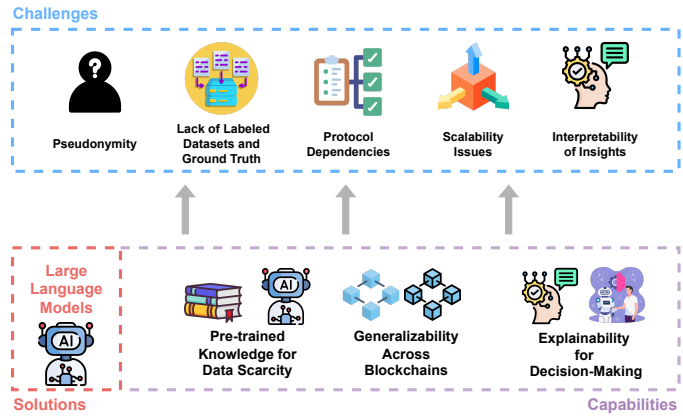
Challenges

Pseudonymity

Lack of Labeled Datasets and Ground Truth

Protocol Dependencies

Scalability Issues

Interpretability of Insights

Large Language Models

AI

AI

Pre-trained Knowledge for Data Scarcity

Generalizability Across Blockchains

Explainability for Decision-Making

Solutions

Capabilities